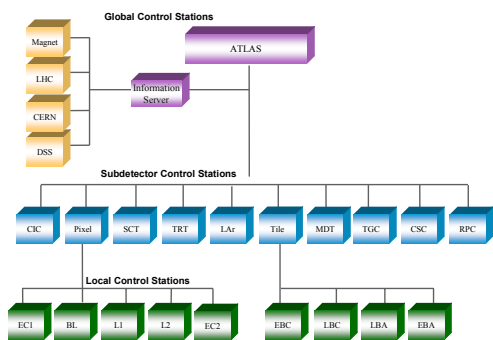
Global Control Stations

Magnet

LHC

CERN

DSS

Information Server

ATLAS

Subdetector Control Stations

CIC

Pixel

SCT

TRT

LAr

Tile

MDT

TGC

CSC

RPC

Local Control Stations

EC1

BL

L1

L2

EC2

EBC

LBC

LBA

EBA